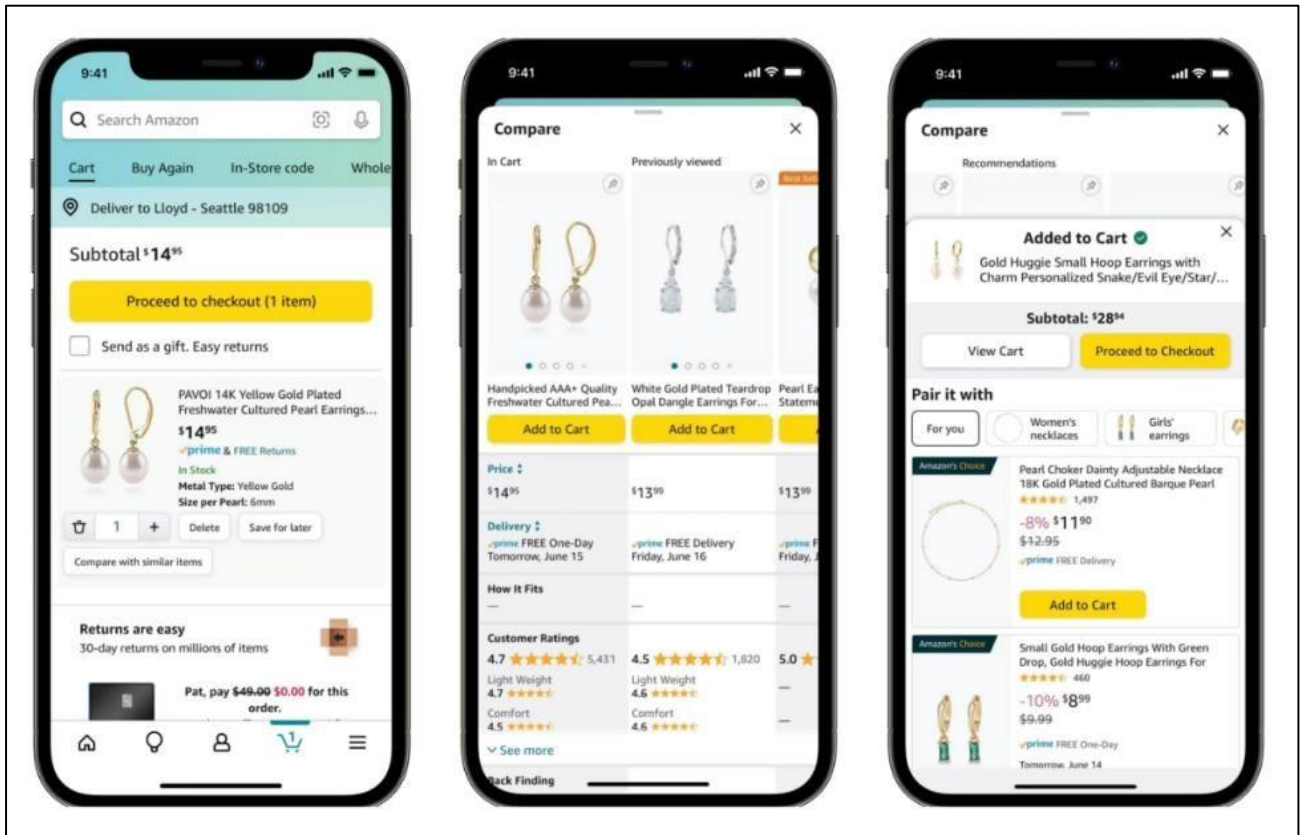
9:41

Search Amazon

Cart Buy Again In-Store code Whole

Deliver to Lloyd - Seattle 98109

Subtotal $^{\$}14^{95}$

Proceed to checkout (1 item)

Send as a gift. Easy returns

PAVOI 14K Yellow Gold Plated Freshwater Cultured Pearl Earrings...

$^{\$}14^{95}$

prime & FREE Returns

In Stock

Metal Type: Yellow Gold

Size per Pearl: 6mm

1 + Delete Save for later

Compare with similar items

Returns are easy

30-day returns on millions of items

Pat, pay $49.00 $0.00 for this order.

1

9:41

Compare

In Cart

Previously viewed

Best Sel

Handpicked AAA+ Quality Freshwater Cultured Pea...

White Gold Plated Teardrop Opal Dangle Earrings For...

Pearl Ea Stateme

Add to Cart

Add to Cart

Price

$^{\$}14^{95}$

$^{\$}13^{99}$

$^{\$}13^{99}$

Delivery

prime FREE One-Day Tomorrow, June 15

prime FREE Delivery Friday, June 16

prime F Friday,

How It Fits

—

—

—

Customer Ratings

4.7 5,431

4.5 1,820

5.0

Light Weight 4.7

Light Weight 4.6

—

Comfort 4.5

Comfort 4.6

—

See more

Back Finding

9:41

Compare

Recommendations

Added to Cart

Gold Huggie Small Hoop Earrings with Charm Personalized Snake/Evil Eye/Star/...

Subtotal: $^{\$}28^{94}$

View Cart

Proceed to Checkout

Pair it with

For you

Women's necklaces

Girls' earrings

Amazon's Choice

Pearl Choker Dainty Adjustable Necklace 18K Gold Plated Cultured Barque Pearl

1,497

-8% $^{\$}11^{90}$

$12.95

prime FREE Delivery

Add to Cart

Amazon's Choice

Small Gold Hoop Earrings With Green Drop, Gold Huggie Hoop Earrings For

460

-10% $^{\$}8^{99}$

$9.99

prime FREE One-Day

Tomorrow, June 14